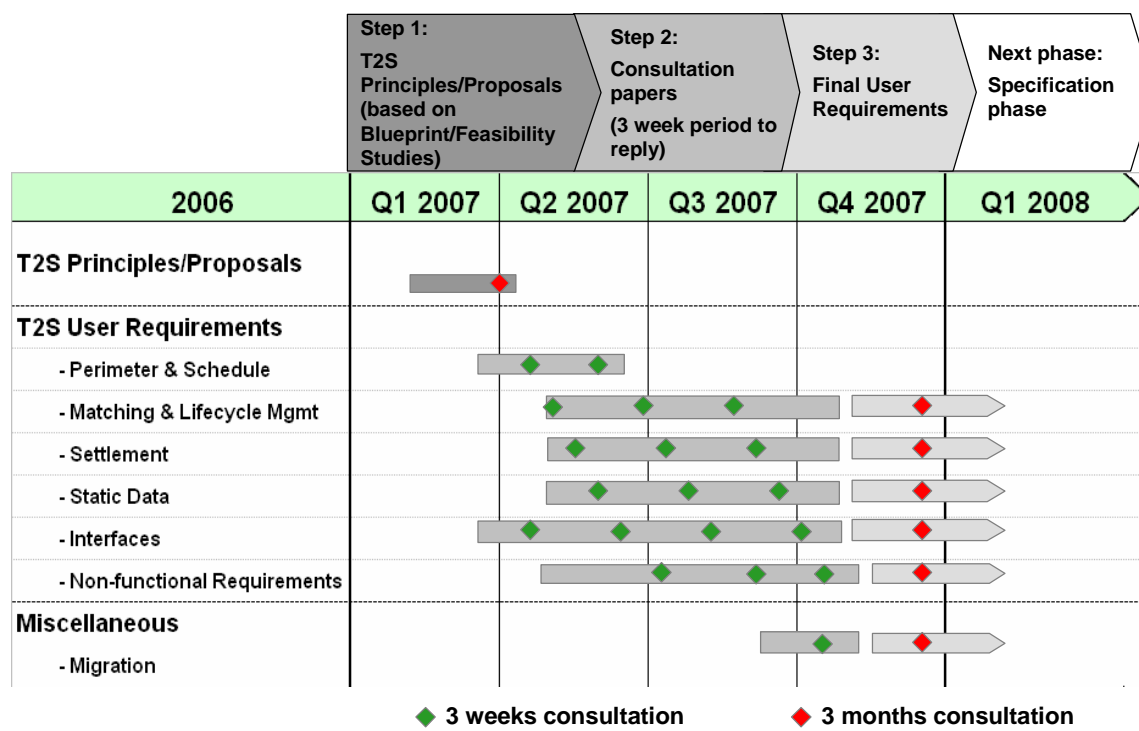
Step 1:
T2S Principles/Proposals (based on Blueprint/Feasibility Studies)

Step 2:
Consultation papers
(3 week period to reply)

Step 3:
Final User Requirements

Next phase:
Specification phase

| 2006 | Q1 2007 | Q2 2007 | Q3 2007 | Q4 2007 | Q1 2008 |
|---|---|---|---|---|---|

T2S Principles/Proposals

T2S User Requirements
- Perimeter & Schedule
- Matching & Lifecycle Mgmt
- Settlement
- Static Data
- Interfaces
- Non-functional Requirements

Miscellaneous
- Migration

3 weeks consultation
3 months consultation